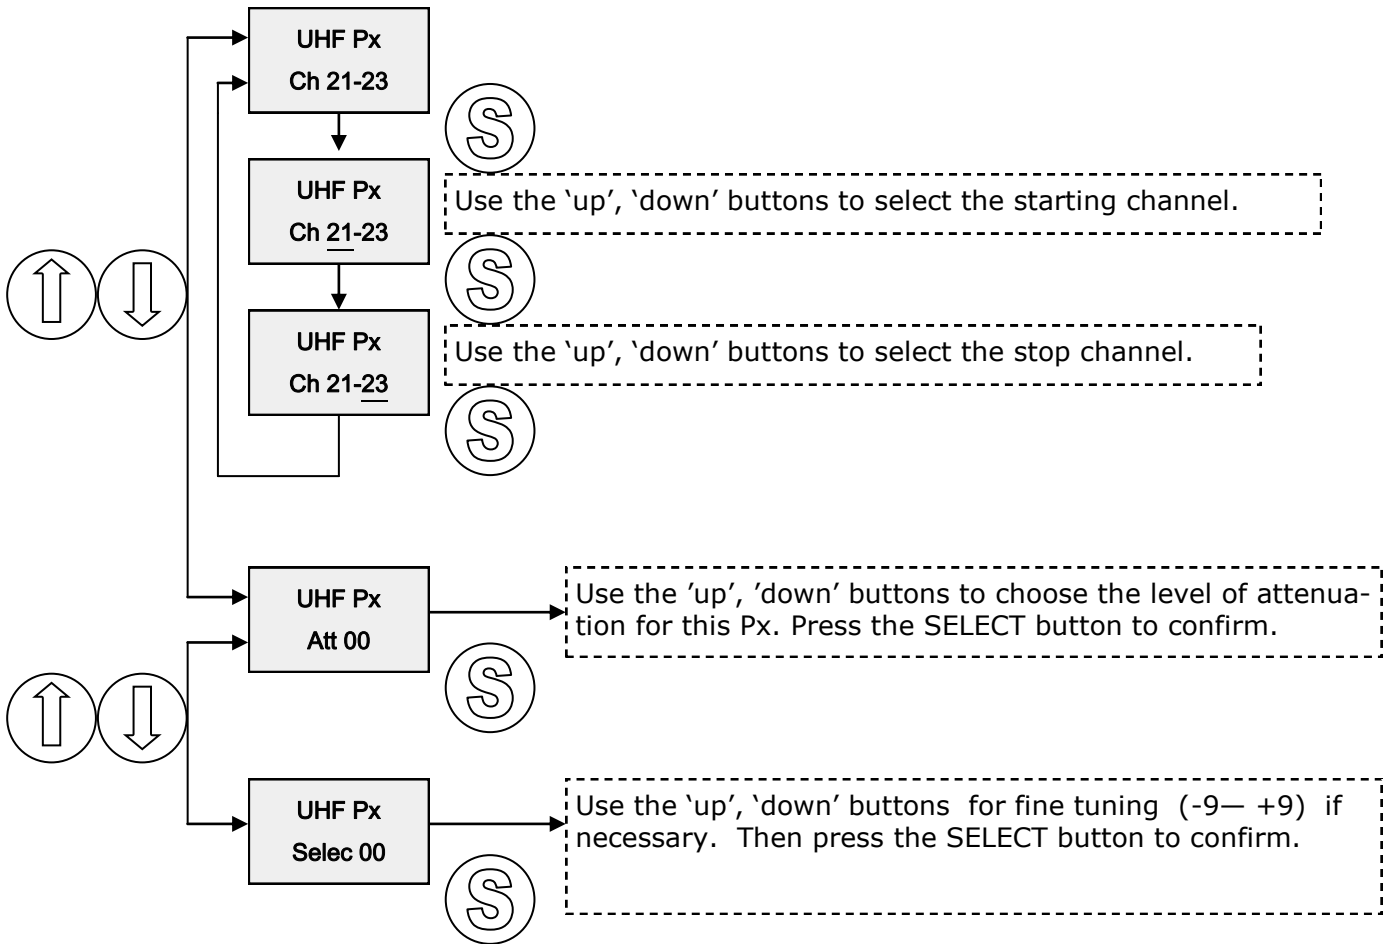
UHF Px
Ch 21-23

S

UHF Px
Ch 21-23

Use the ‘up’, ‘down’ buttons to select the starting channel.

S

UHF Px
Ch 21-23

Use the ‘up’, ‘down’ buttons to select the stop channel.

S

UHF Px
Att 00

Use the ’up’, ’down’ buttons to choose the level of attenuation for this Px. Press the SELECT button to confirm.

S

UHF Px
Selec 00

Use the ‘up’, ‘down’ buttons for fine tuning (-9— +9) if necessary. Then press the SELECT button to confirm.

S